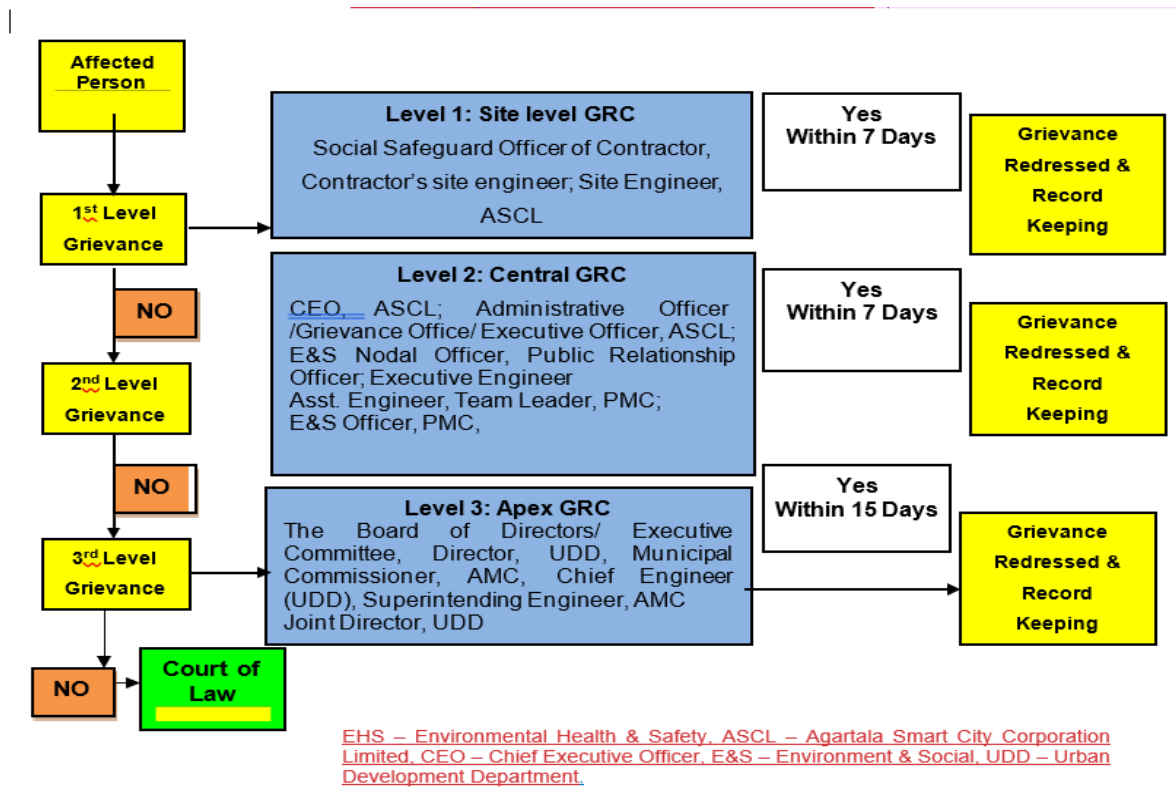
Affected Person

1st Level Grievance

NO

2nd Level Grievance

NO

3rd Level Grievance

NO

Court of Law

Level 1: Site level GRC

Social Safeguard Officer of Contractor, Contractor's site engineer; Site Engineer, ASCL

Level 2: Central GRC

CEO, ASCL; Administrative Officer /Grievance Office/ Executive Officer, ASCL; E&S Nodal Officer, Public Relationship Officer; Executive Engineer Asst. Engineer, Team Leader, PMC; E&S Officer, PMC,

Level 3: Apex GRC

The Board of Directors/ Executive Committee, Director, UDD, Municipal Commissioner, AMC, Chief Engineer (UDD), Superintending Engineer, AMC Joint Director, UDD

Yes Within 7 Days

Yes Within 7 Days

Yes Within 15 Days

Grievance Redressed & Record Keeping

Grievance Redressed & Record Keeping

Grievance Redressed & Record Keeping

EHS – Environmental Health & Safety, ASCL – Agartala Smart City Corporation Limited, CEO – Chief Executive Officer, E&S – Environment & Social, UDD – Urban Development Department.